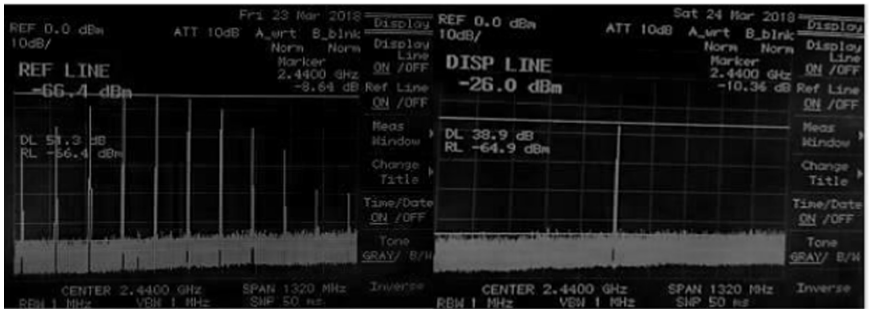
REF 0.0 dBm
10dB/
ATT 10dB A_wrt B_blnk
Norm Norm
Fri 23 Mar 2018
Marker
2.4400 GHz
-8.64 dB

REF LINE
-66.4 dBm

DL 57.3 dB
RL -66.4 dBm

CENTER 2.4400 GHz
RBW 1 MHz
VBW 1 MHz
SPAN 1320 MHz
SWP 50 ms

Display
Display Line
ON /OFF
Ref Line
ON /OFF
Meas Window
Change Title
Time/Date
ON /OFF
Tone
GRAY/ B/W
Inverse

REF 0.0 dBm
10dB/
ATT 10dB A_wrt B_blnk
Norm Norm
Sat 24 Mar 2018
Marker
2.4400 GHz
-10.36 dB

DISP LINE
-26.0 dBm

DL 38.9 dB
RL -64.9 dBm

CENTER 2.4400 GHz
RBW 1 MHz
VBW 1 MHz
SPAN 1320 MHz
SWP 50 ms

Display
Display Line
ON /OFF
Ref Line
ON /OFF
Meas Window
Change Title
Time/Date
ON /OFF
Tone
GRAY/ B/W
Inverse